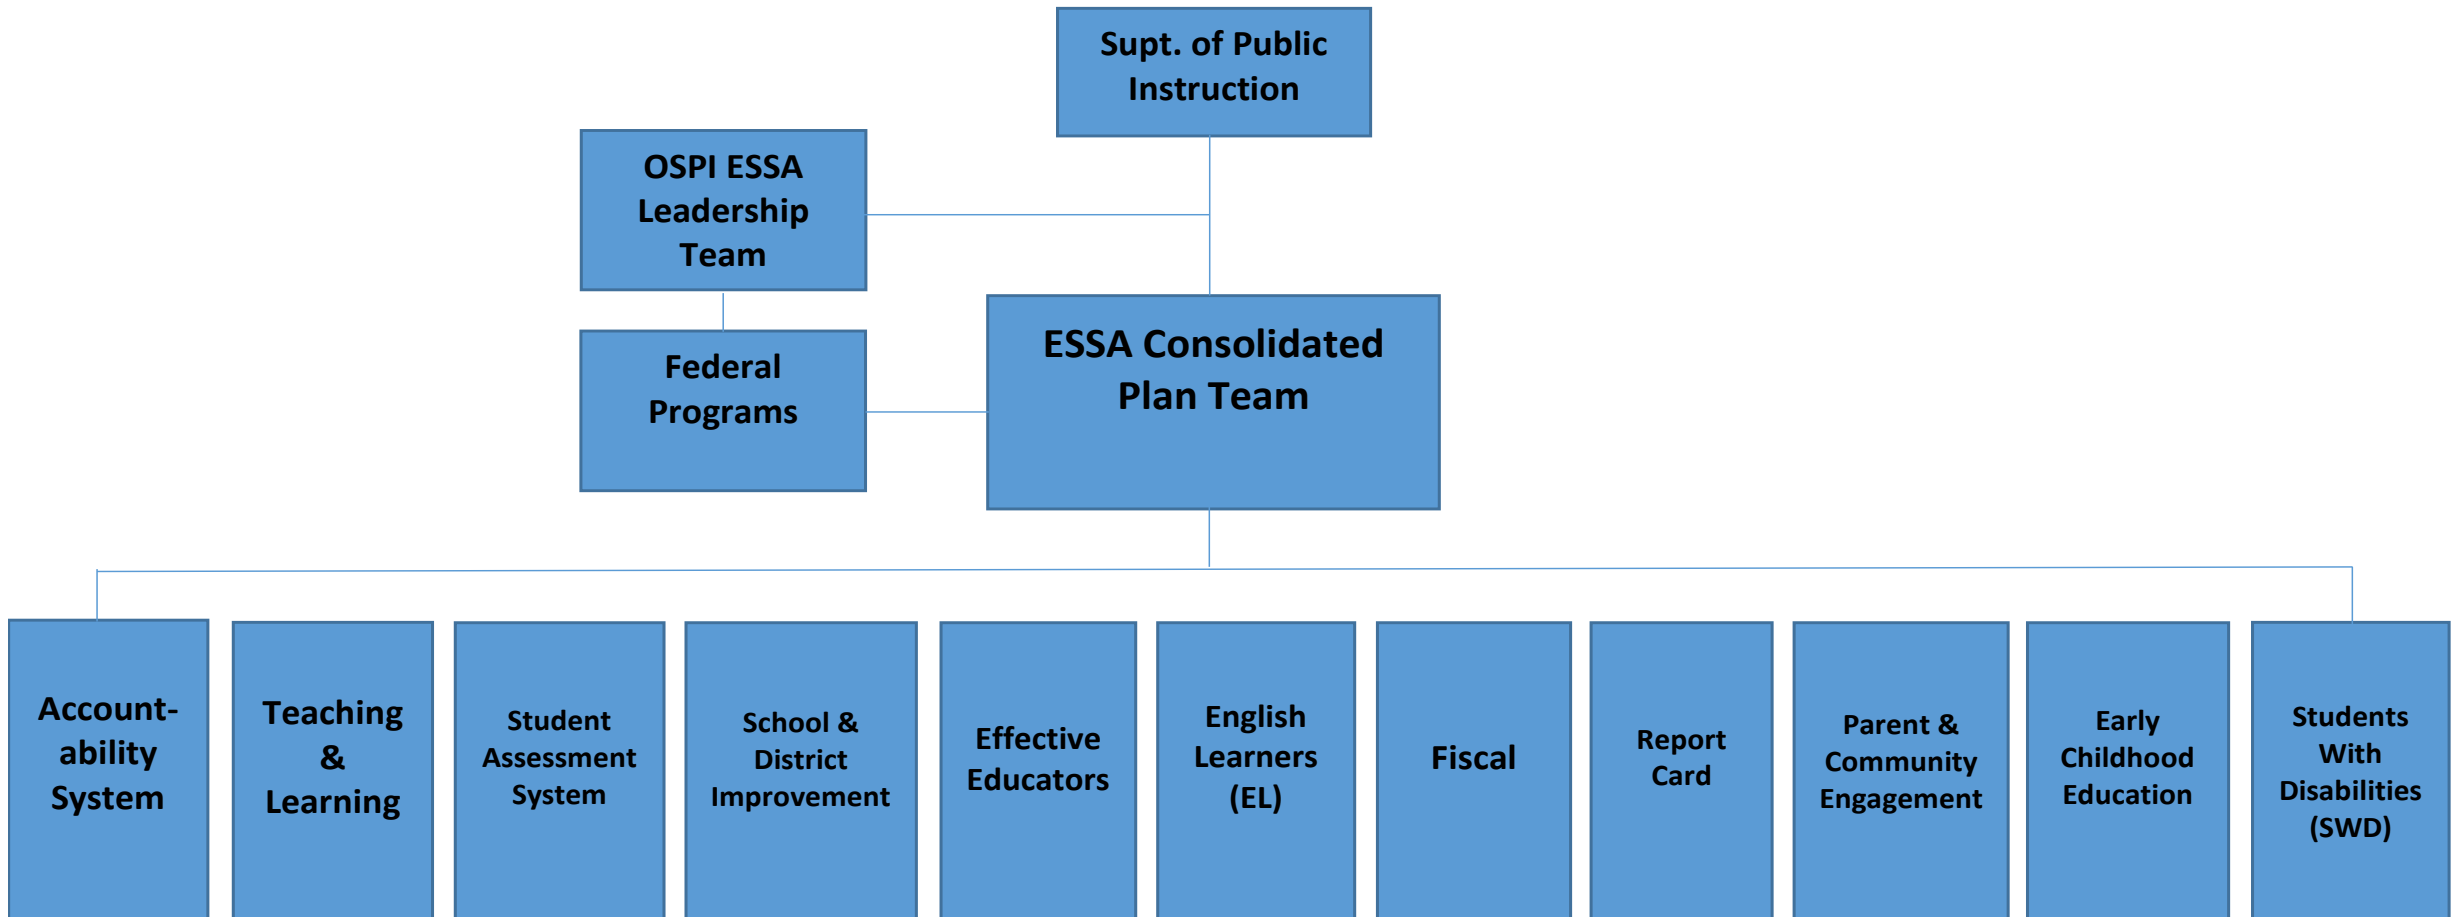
Supt. of Public Instruction

OSPI ESSA Leadership Team

Federal Programs

ESSA Consolidated Plan Team

Account-ability System

Teaching & Learning

Student Assessment System

School & District Improvement

Effective Educators

English Learners (EL)

Fiscal

Report Card

Parent & Community Engagement

Early Childhood Education

Students With Disabilities (SWD)